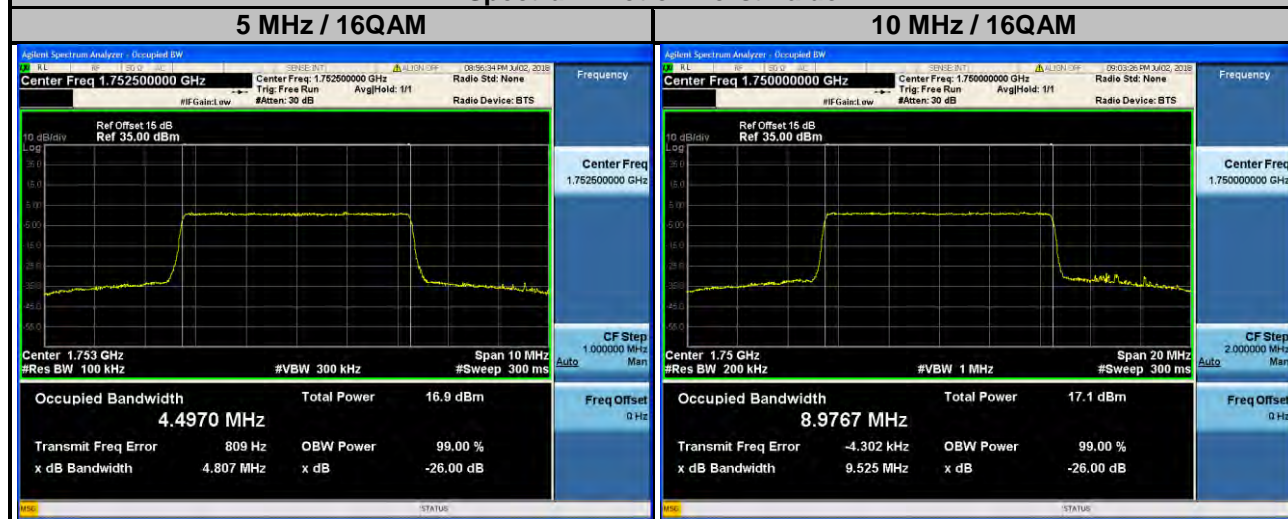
| 5 MHz / 16QAM | 10 MHz / 16QAM |
|---|---|

Agilent Spectrum Analyzer - Occupied BW
RL RF 50 Ω AC SENSE:INT ALIGN OFF 08:56:34 PM Jul 02, 2018
Center Freq 1.752500000 GHz
Center Freq: 1.752500000 GHz
Trig: Free Run Avg|Hold: 1/1
#IFGain:Low #Atten: 30 dB
Radio Std: None
Radio Device: BTS
Frequency
Ref Offset 15 dB
10 dB/div Ref 35.00 dBm
Log
Center Freq
1.752500000 GHz
Center 1.753 GHz
#Res BW 100 kHz
#VBW 300 kHz
Span 10 MHz
#Sweep 300 ms
CF Step
1.000000 MHz
Auto Man
Occupied Bandwidth
4.4970 MHz
Total Power 16.9 dBm
Freq Offset
0 Hz
Transmit Freq Error 809 Hz
OBW Power 99.00 %
x dB Bandwidth 4.807 MHz
x dB -26.00 dB
MSG
STATUS

Agilent Spectrum Analyzer - Occupied BW
RL RF 50 Ω AC SENSE:INT ALIGN OFF 09:03:26 PM Jul 02, 2018
Center Freq 1.750000000 GHz
Center Freq: 1.750000000 GHz
Trig: Free Run Avg|Hold: 1/1
#IFGain:Low #Atten: 30 dB
Radio Std: None
Radio Device: BTS
Frequency
Ref Offset 15 dB
10 dB/div Ref 35.00 dBm
Log
Center Freq
1.750000000 GHz
Center 1.75 GHz
#Res BW 200 kHz
#VBW 1 MHz
Span 20 MHz
#Sweep 300 ms
CF Step
2.000000 MHz
Auto Man
Occupied Bandwidth
8.9767 MHz
Total Power 17.1 dBm
Freq Offset
0 Hz
Transmit Freq Error -4.302 kHz
OBW Power 99.00 %
x dB Bandwidth 9.525 MHz
x dB -26.00 dB
MSG
STATUS